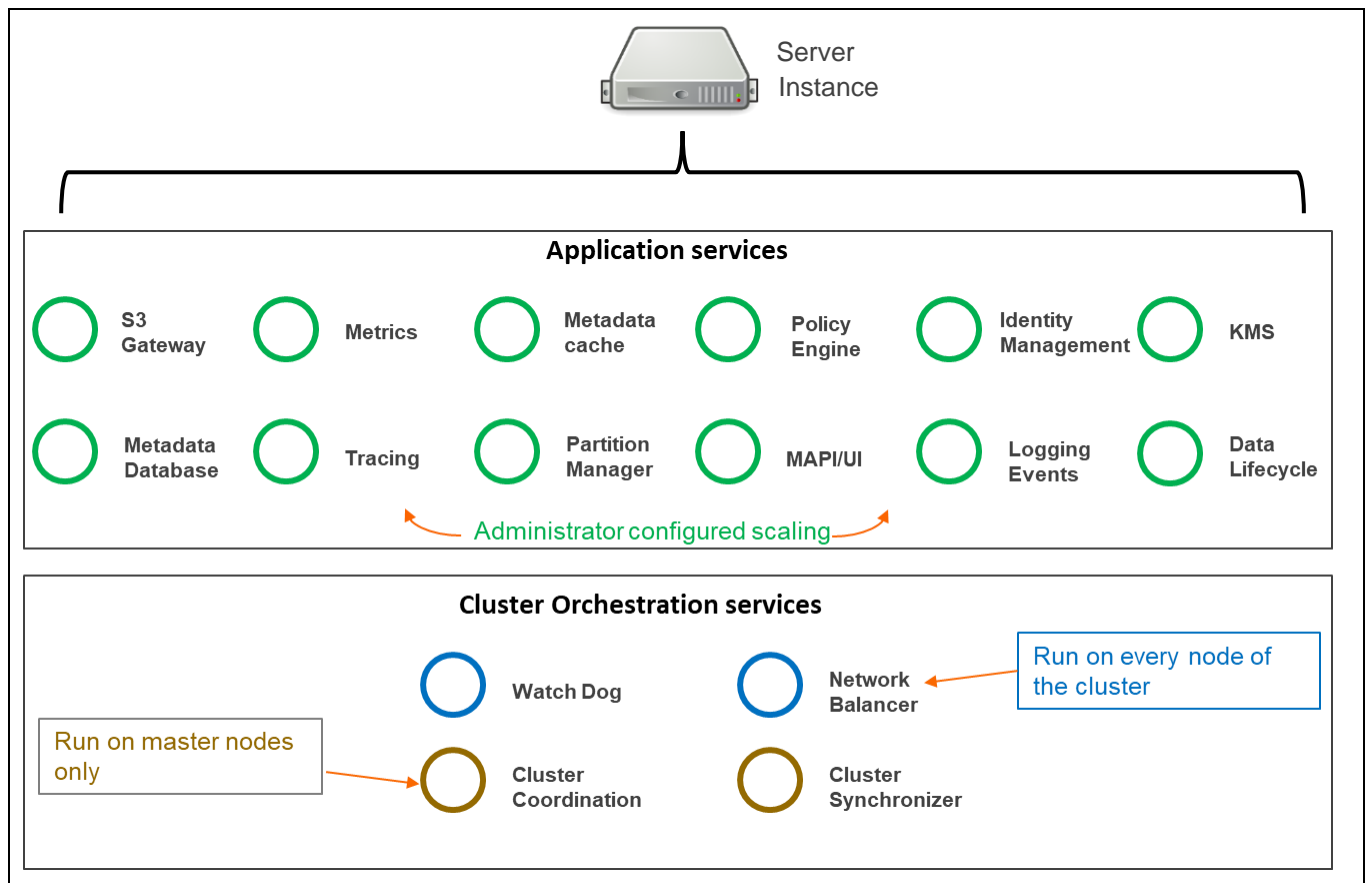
Server Instance

Application services

S3 Gateway

Metrics

Metadata cache

Policy Engine

Identity Management

KMS

Metadata Database

Tracing

Partition Manager

MAPI/UI

Logging Events

Data Lifecycle

Administrator configured scaling

Cluster Orchestration services

Watch Dog

Network Balancer

Run on every node of the cluster

Run on master nodes only

Cluster Coordination

Cluster Synchronizer